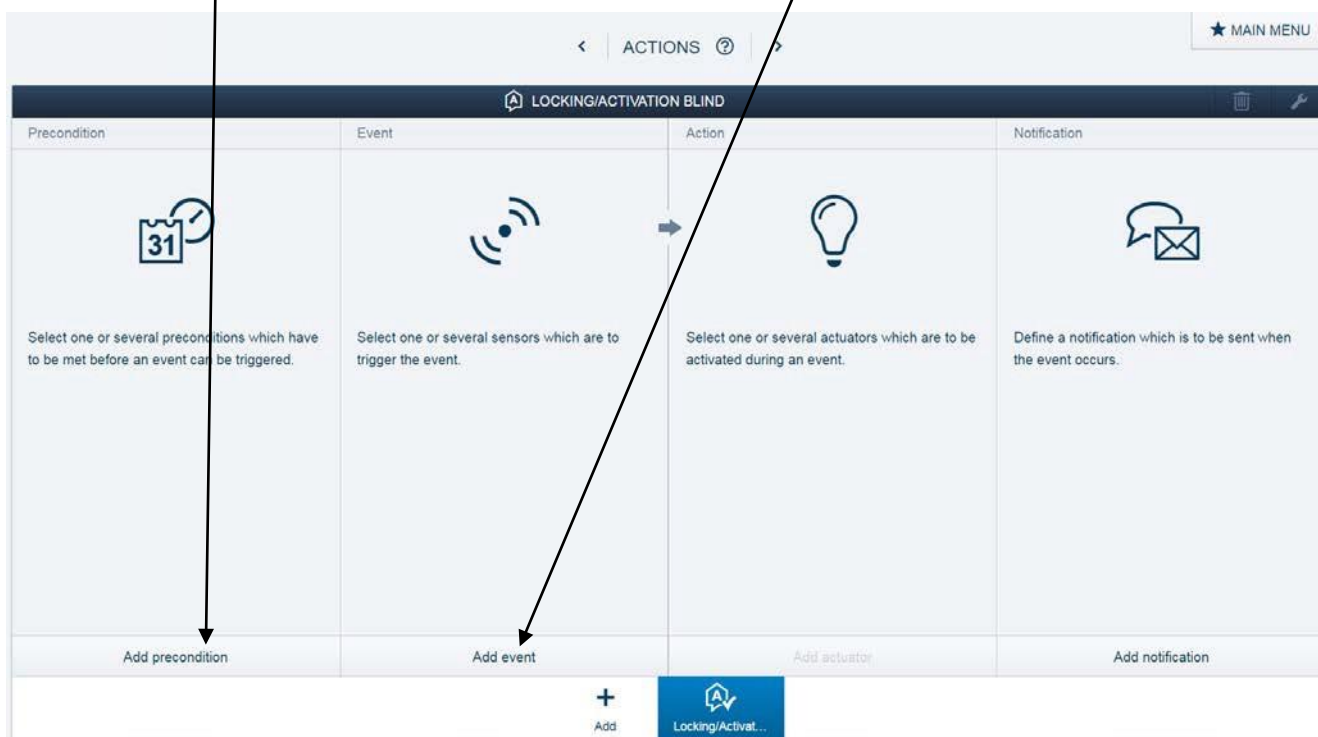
ACTIONS

MAIN MENU

LOCKING/ACTIVATION BLIND

Precondition

Event

Action

Notification

31

Select one or several preconditions which have to be met before an event can be triggered.

Select one or several sensors which are to trigger the event.

Select one or several actuators which are to be activated during an event.

Define a notification which is to be sent when the event occurs.

Add precondition

Add event

Add actuator

Add notification

Add

Locking/Activat...